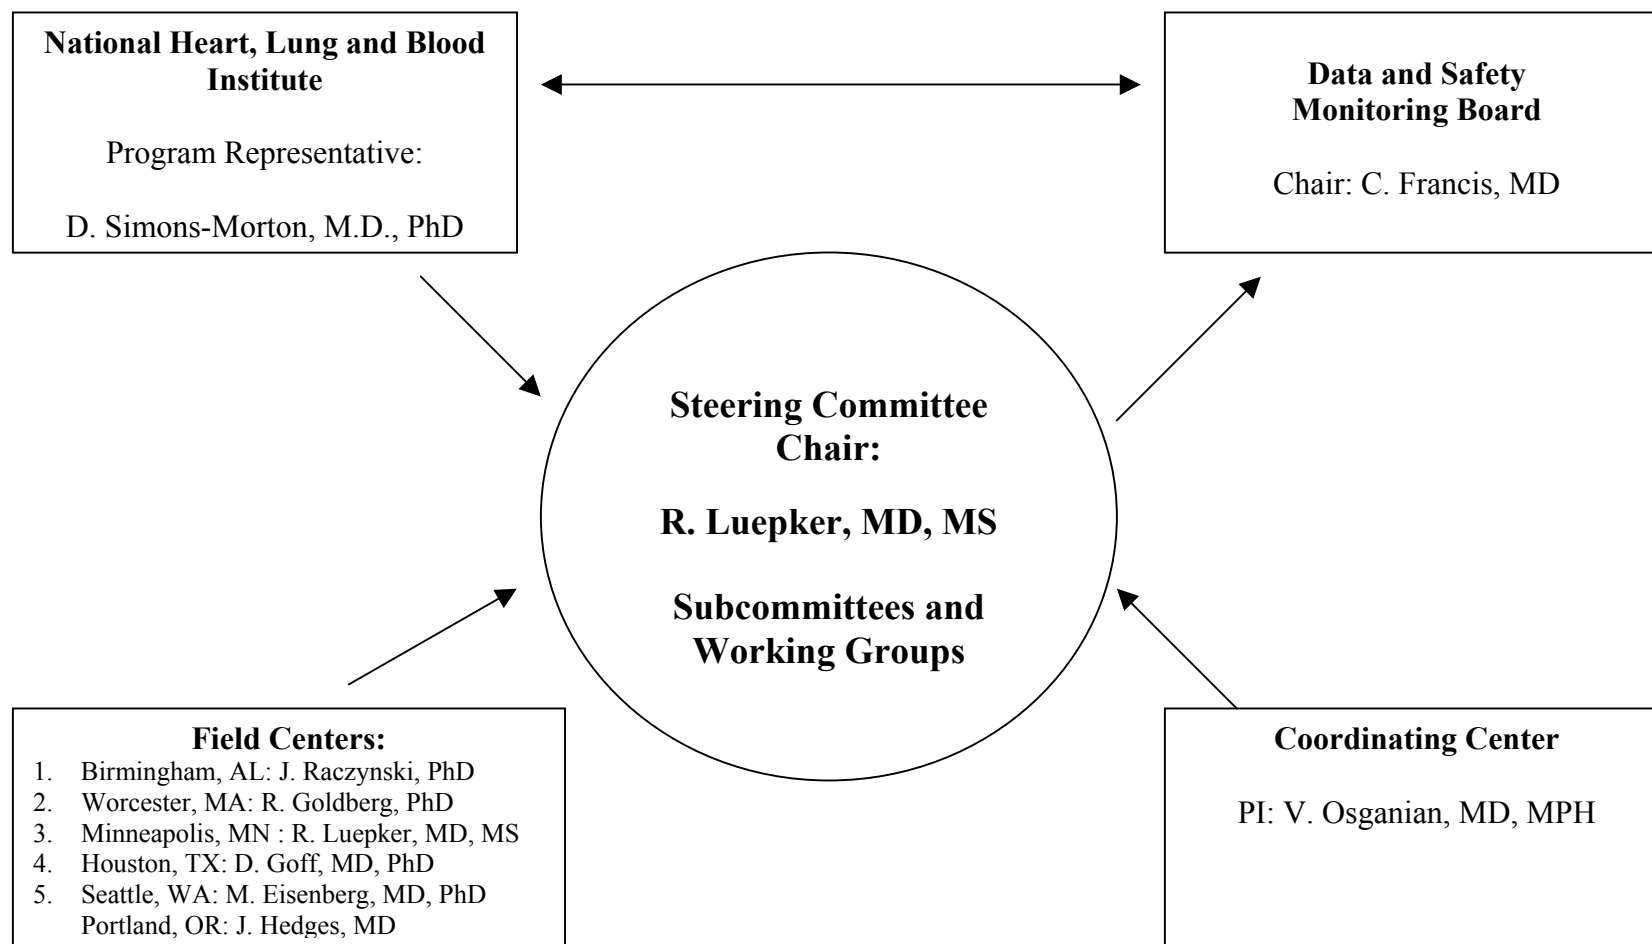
**National Heart, Lung and Blood Institute**

Program Representative:

D. Simons-Morton, M.D., PhD

**Data and Safety Monitoring Board**

Chair: C. Francis, MD

**Steering Committee Chair:**

**R. Luepker, MD, MS**

**Subcommittees and Working Groups**

**Field Centers:**
1. Birmingham, AL: J. Raczynski, PhD
2. Worcester, MA: R. Goldberg, PhD
3. Minneapolis, MN : R. Luepker, MD, MS
4. Houston, TX: D. Goff, MD, PhD
5. Seattle, WA: M. Eisenberg, MD, PhD
Portland, OR: J. Hedges, MD

**Coordinating Center**

PI: V. Osganian, MD, MPH